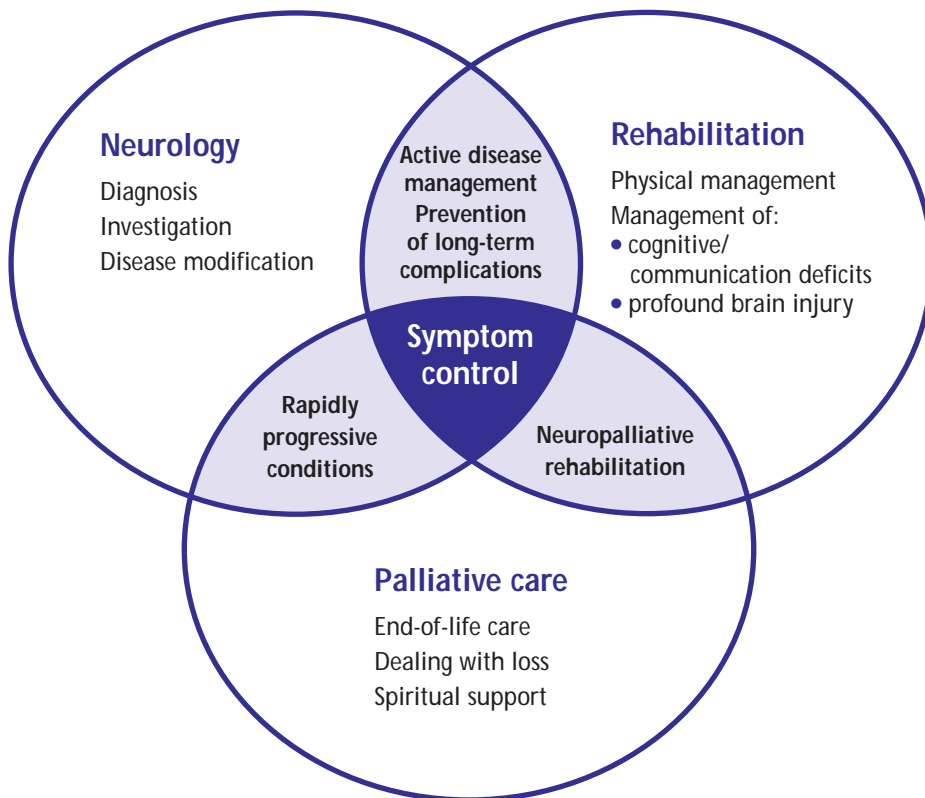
Neurology
Diagnosis
Investigation
Disease modification

Active disease management
Prevention of long-term complications

Rehabilitation
Physical management
Management of:
• cognitive/ communication deficits
• profound brain injury

Symptom control

Rapidly progressive conditions

Neuropalliative rehabilitation

Palliative care
End-of-life care
Dealing with loss
Spiritual support